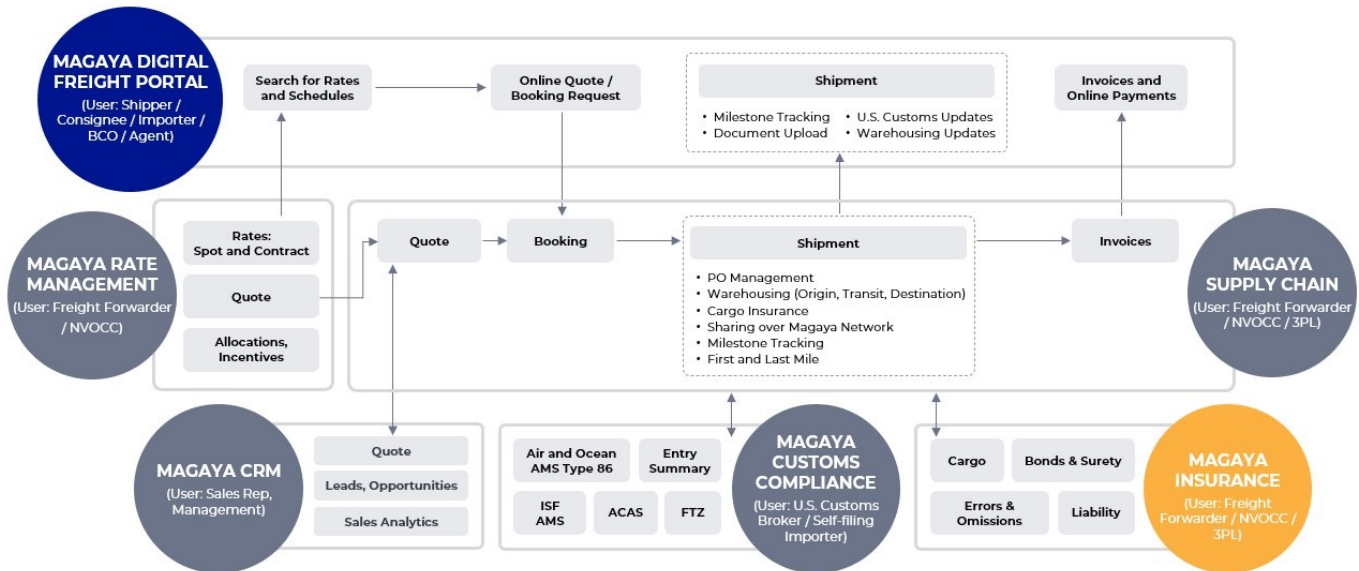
MAGAYA DIGITAL FREIGHT PORTAL
(User: Shipper / Consignee / Importer / BCO / Agent)

Search for Rates and Schedules

Online Quote / Booking Request

Shipment
• Milestone Tracking
• Document Upload
• U.S. Customs Updates
• Warehousing Updates

Invoices and Online Payments

MAGAYA RATE MANAGEMENT
(User: Freight Forwarder / NVOCC)

Rates: Spot and Contract

Quote

Allocations, Incentives

Quote

Booking

Shipment
• PO Management
• Warehousing (Origin, Transit, Destination)
• Cargo Insurance
• Sharing over Magaya Network
• Milestone Tracking
• First and Last Mile

Invoices

MAGAYA SUPPLY CHAIN
(User: Freight Forwarder / NVOCC / 3PL)

MAGAYA CRM
(User: Sales Rep, Management)

Quote

Leads, Opportunities

Sales Analytics

Air and Ocean AMS Type 86

Entry Summary

ISF AMS

ACAS

FTZ

MAGAYA CUSTOMS COMPLIANCE
(User: U.S. Customs Broker / Self-filing Importer)

Cargo

Bonds & Surety

Errors & Omissions

Liability

MAGAYA INSURANCE
(User: Freight Forwarder / NVOCC / 3PL)